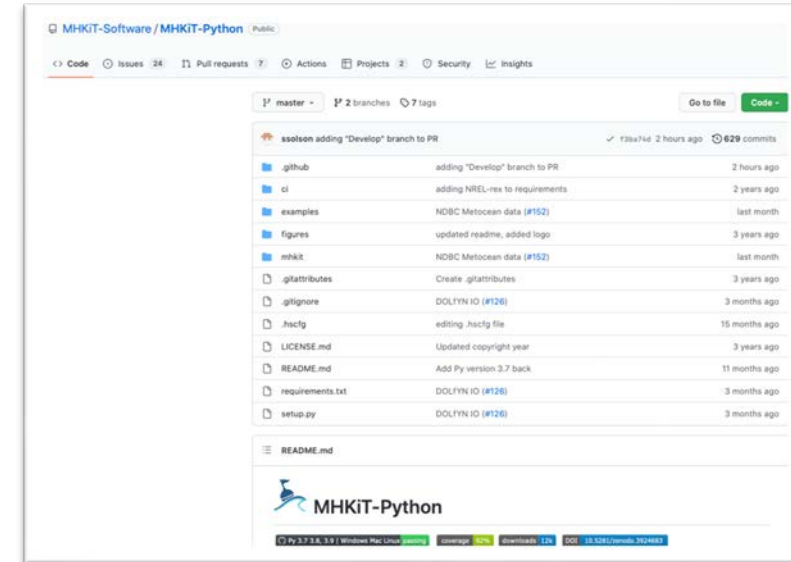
MHKiT-Software / MHKiT-Python Public

<> Code Issues 24 Pull requests 7 Actions Projects 2 Security Insights

master 2 branches 7 tags Go to file Code

ssolson adding "Develop" branch to PR ✓ f3ba74d 2 hours ago 629 commits

| | | |
|---|---|---|
| .github | adding "Develop" branch to PR | 2 hours ago |
| ci | adding NREL-rex to requirements | 2 years ago |
| examples | NDBC Metocean data (#152) | last month |
| figures | updated readme, added logo | 3 years ago |
| mhkit | NDBC Metocean data (#152) | last month |
| .gitattributes | Create .gitattributes | 3 years ago |
| .gitignore | DOLFYN IO (#126) | 3 months ago |
| .hscfg | editing .hscfg file | 15 months ago |
| LICENSE.md | Updated copyright year | 3 years ago |
| README.md | Add Py version 3.7 back | 11 months ago |
| requirements.txt | DOLFYN IO (#126) | 3 months ago |
| setup.py | DOLFYN IO (#126) | 3 months ago |

README.md

MHKiT-Python

Py 3.7 3.8, 3.9 | Windows Mac Linux passing coverage 92% downloads 12k DOI 10.5281/zenodo.3924683